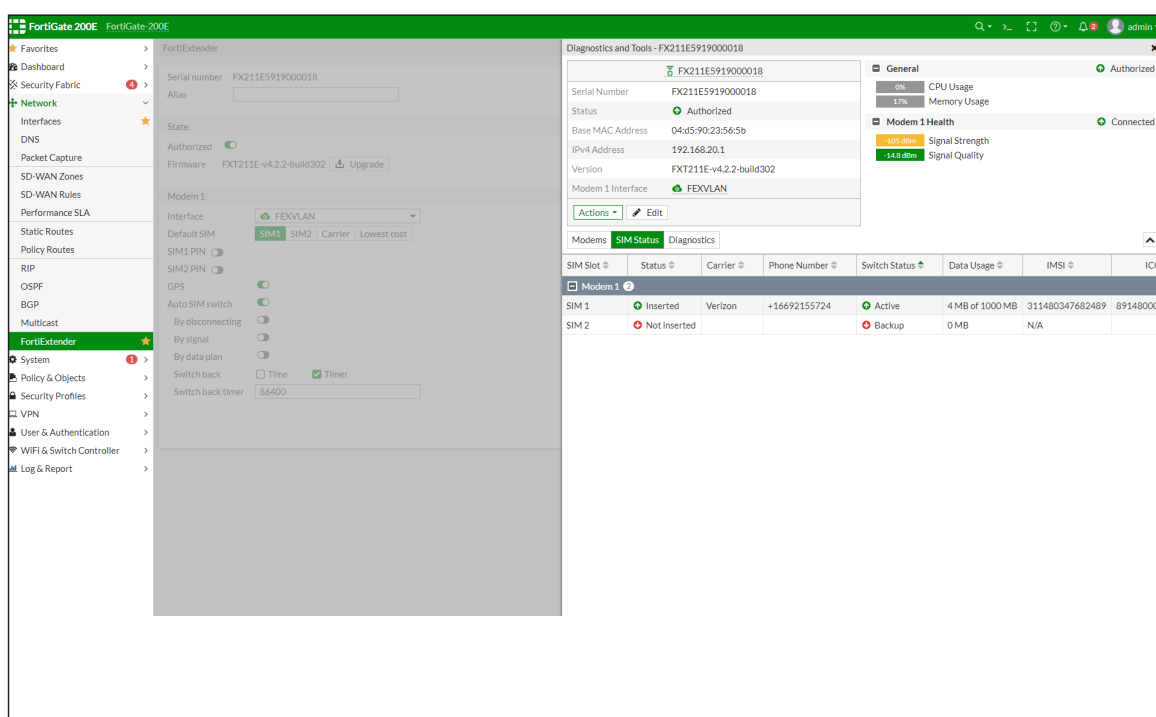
FortiGate 200E FortiGate-200E

admin

Favorites
Dashboard
Security Fabric 4
Network
Interfaces
DNS
Packet Capture
SD-WAN Zones
SD-WAN Rules
Performance SLA
Static Routes
Policy Routes
RIP
OSPF
BGP
Multicast
FortiExtender
System 1
Policy & Objects
Security Profiles
VPN
User & Authentication
WiFi & Switch Controller
Log & Report

FortiExtender

Serial number FX211E5919000018
Alias

State
Authorized
Firmware FXT211E-v4.2.2-build302 Upgrade

Modem 1
Interface FEXVLAN
Default SIM SIM1 SIM2 Carrier Lowest cost
SIM1 PIN
SIM2 PIN
GPS
Auto SIM switch
By disconnecting
By signal
By data plan
Switch back Time Timer
Switch back timer 86400

Diagnostics and Tools - FX211E5919000018

FX211E5919000018

| | |
|---|---|
| Serial Number | FX211E5919000018 |
| Status | Authorized |
| Base MAC Address | 04:d5:90:23:56:5b |
| IPv4 Address | 192.168.20.1 |
| Version | FXT211E-v4.2.2-build302 |
| Modem 1 Interface | FEXVLAN |

Actions Edit

General Authorized
0% CPU Usage
17% Memory Usage
Modem 1 Health Connected
-105 dBm Signal Strength
-14.8 dBm Signal Quality

Modems SIM Status Diagnostics

| SIM Slot | Status | Carrier | Phone Number | Switch Status | Data Usage | IMSI | IC |
|---|---|---|---|---|---|---|---|
| Modem 1 2 | | | | | | | |
| SIM 1 | Inserted | Verizon | +16692155724 | Active | 4 MB of 1000 MB | 311480347682489 | 89148000 |
| SIM 2 | Not inserted | | | Backup | 0 MB | N/A | |